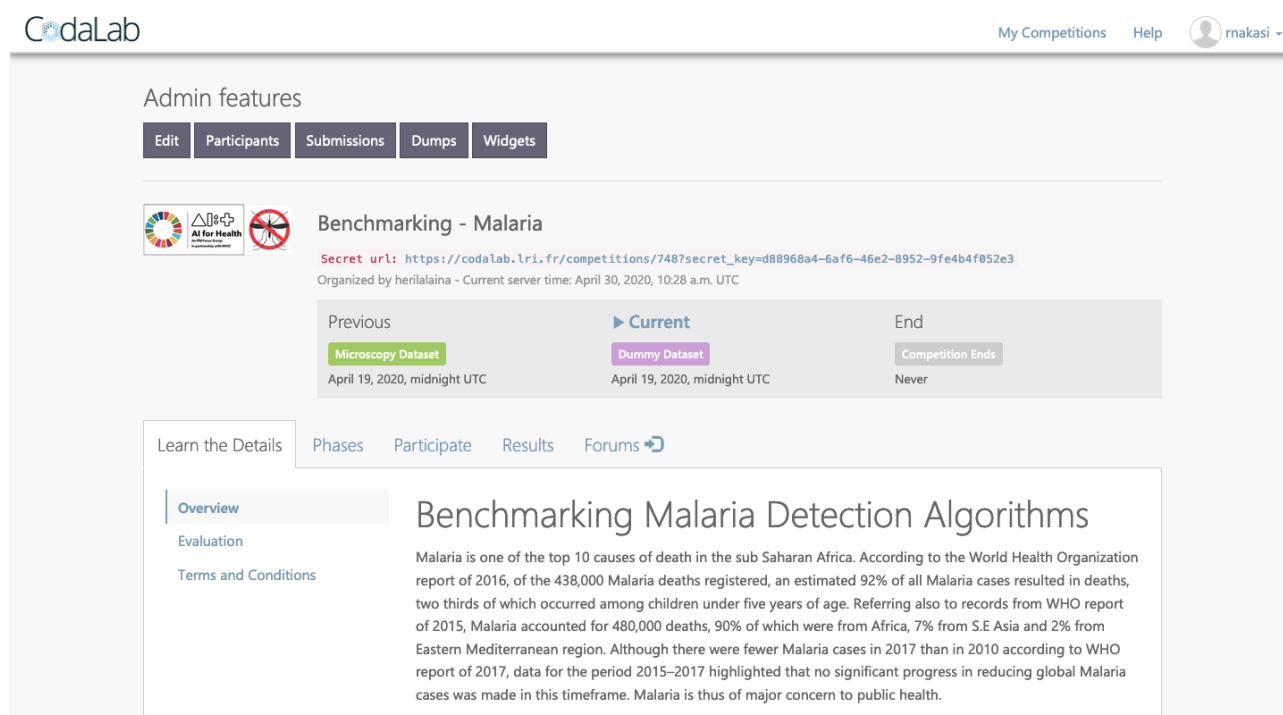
CodaLab

My Competitions Help rnakasi

Admin features

Edit Participants Submissions Dumps Widgets

AI for Health

Benchmarking - Malaria

Secret url: https://codalab.lri.fr/competitions/748?secret_key=d88968a4-6af6-46e2-8952-9fe4b4f052e3

Organized by herilalaina - Current server time: April 30, 2020, 10:28 a.m. UTC

Previous
Microscopy Dataset
April 19, 2020, midnight UTC

▶ Current
Dummy Dataset
April 19, 2020, midnight UTC

End
Competition Ends
Never

Learn the Details Phases Participate Results Forums

Overview
Evaluation
Terms and Conditions

Benchmarking Malaria Detection Algorithms

Malaria is one of the top 10 causes of death in the sub Saharan Africa. According to the World Health Organization report of 2016, of the 438,000 Malaria deaths registered, an estimated 92% of all Malaria cases resulted in deaths, two thirds of which occurred among children under five years of age. Referring also to records from WHO report of 2015, Malaria accounted for 480,000 deaths, 90% of which were from Africa, 7% from S.E Asia and 2% from Eastern Mediterranean region. Although there were fewer Malaria cases in 2017 than in 2010 according to WHO report of 2017, data for the period 2015–2017 highlighted that no significant progress in reducing global Malaria cases was made in this timeframe. Malaria is thus of major concern to public health.